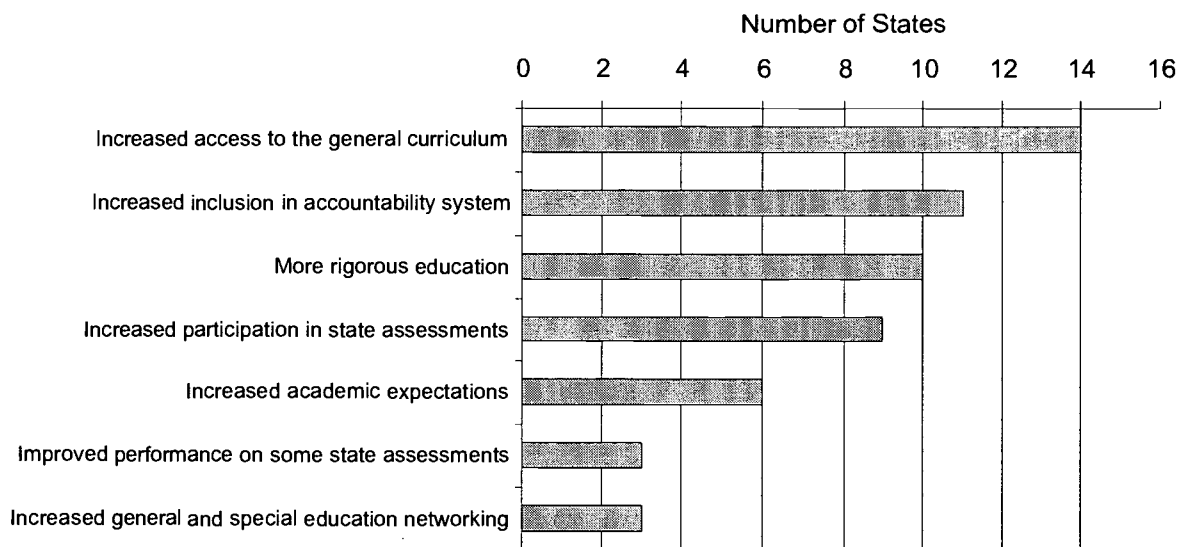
Number of States

0 2 4 6 8 10 12 14 16

Increased access to the general curriculum

Increased inclusion in accountability system

More rigorous education

Increased participation in state assessments

Increased academic expectations

Improved performance on some state assessments

Increased general and special education networking